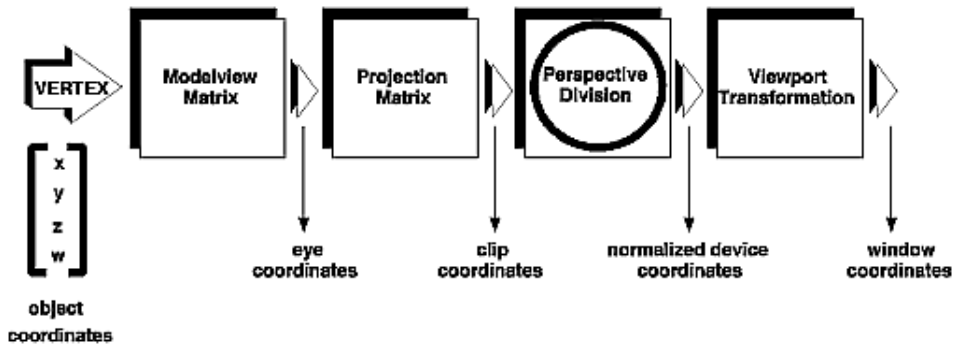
VERTEX

Modelview Matrix

Projection Matrix

Perspective Division

Viewport Transformation

$\begin{bmatrix} x \\ y \\ z \\ w \end{bmatrix}$

object coordinates

eye coordinates

clip coordinates

normalized device coordinates

window coordinates